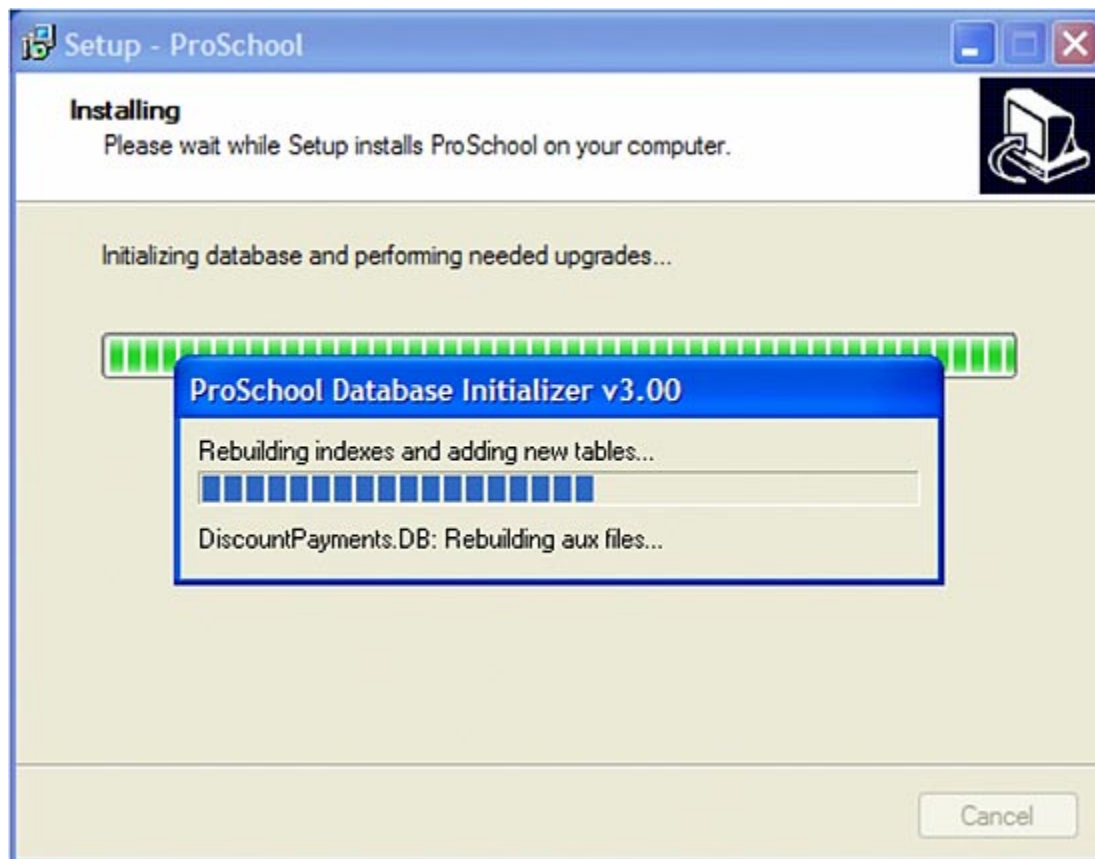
Setup - ProSchool

Installing
Please wait while Setup installs ProSchool on your computer.

Initializing database and performing needed upgrades...

ProSchool Database Initializer v3.00

Rebuilding indexes and adding new tables...

DiscountPayments.DB: Rebuilding aux files...

Cancel